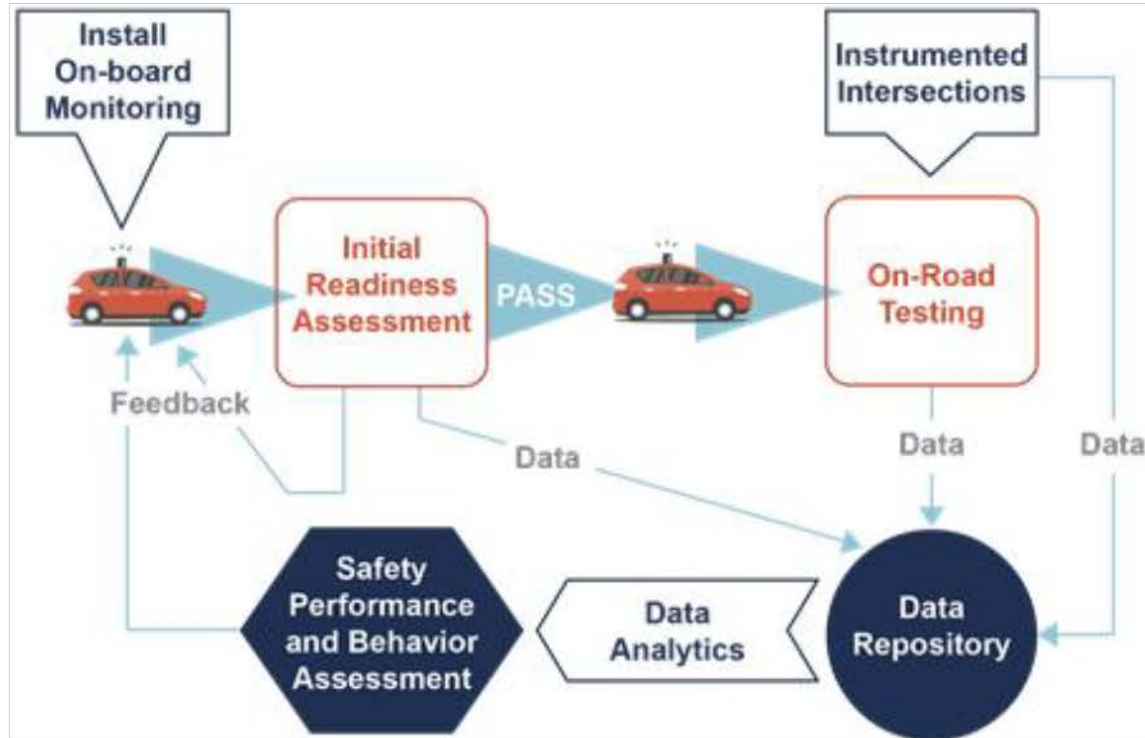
Install On-board Monitoring

Instrumented Intersections

Initial Readiness Assessment

PASS

On-Road Testing

Feedback

Data

Data

Data

Safety Performance and Behavior Assessment

Data Analytics

Data Repository